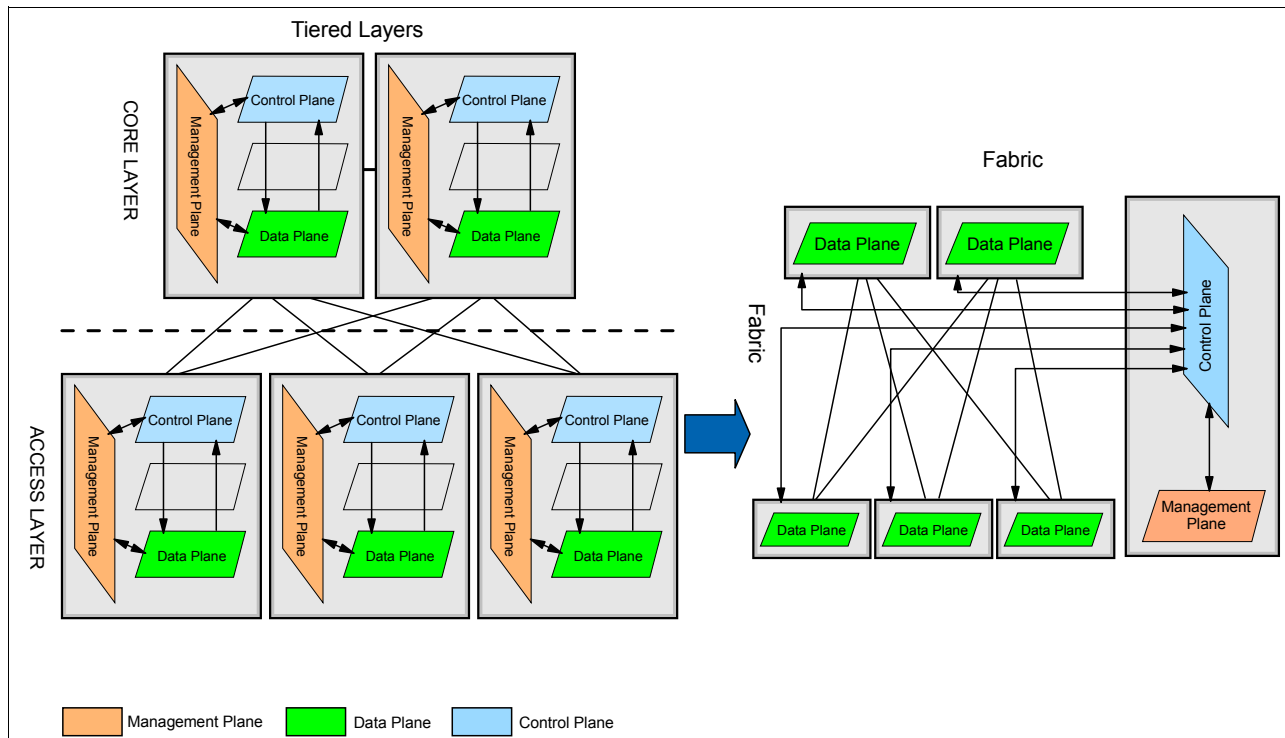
Tiered Layers

CORE LAYER

Management Plane
Control Plane
Data Plane

Management Plane
Control Plane
Data Plane

ACCESS LAYER

Management Plane
Control Plane
Data Plane

Management Plane
Control Plane
Data Plane

Management Plane
Control Plane
Data Plane

Fabric

Fabric

Data Plane
Data Plane

Control Plane

Data Plane
Data Plane
Data Plane

Management Plane

Management Plane
Data Plane
Control Plane